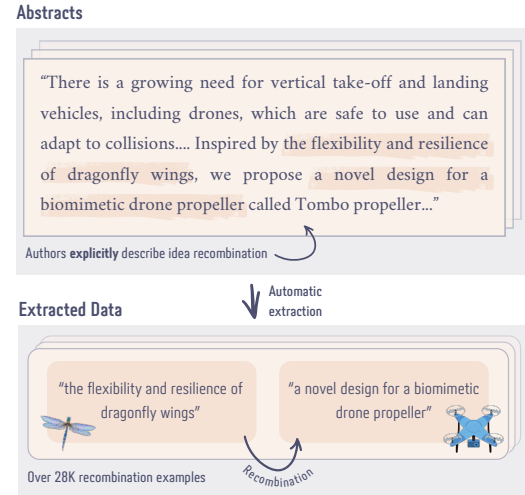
Abstracts

"There is a growing need for vertical take-off and landing vehicles, including drones, which are safe to use and can adapt to collisions.... Inspired by the flexibility and resilience of dragonfly wings, we propose a novel design for a biomimetic drone propeller called Tombo propeller..."

Authors **explicitly** describe idea recombination

Automatic extraction

Extracted Data

"the flexibility and resilience of dragonfly wings"

"a novel design for a biomimetic drone propeller"

Recombination

Over 28K recombination examples